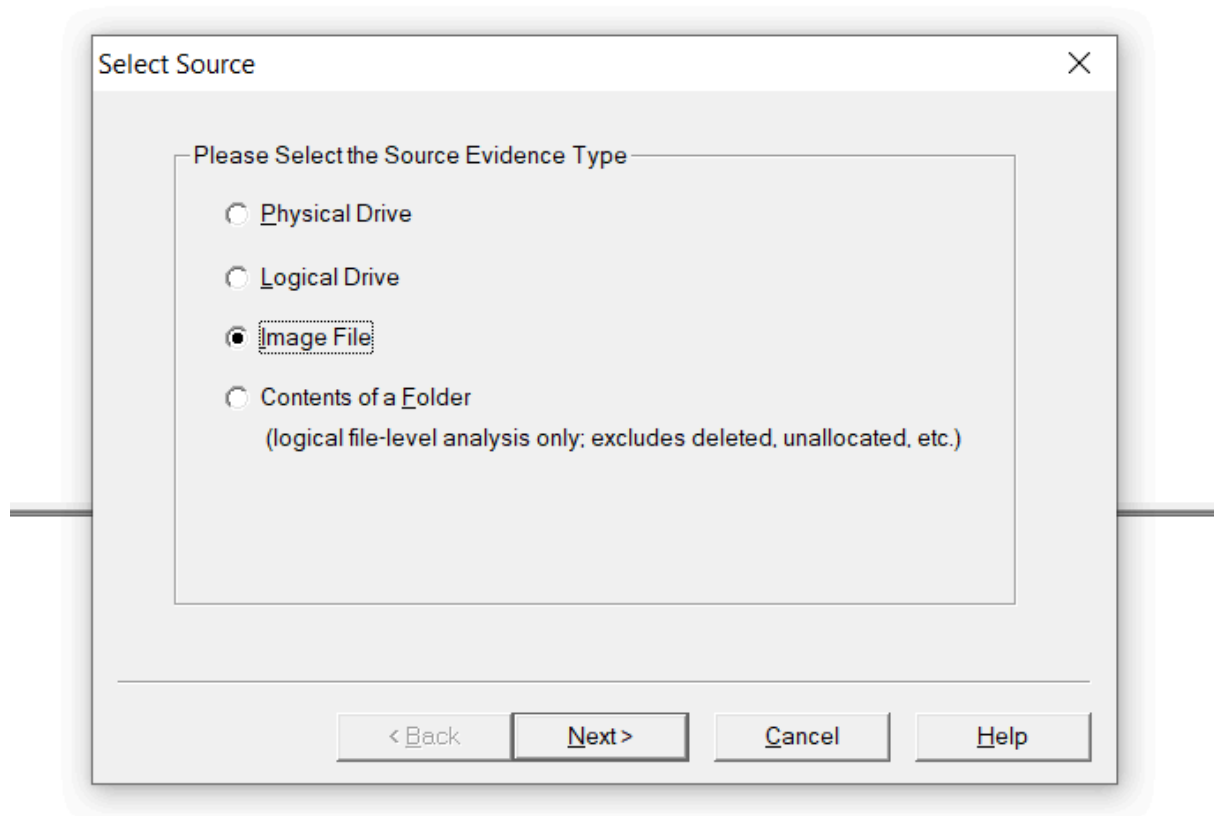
Select Source

×

Please Select the Source Evidence Type

Physical Drive

Logical Drive

Image File

Contents of a Folder
(logical file-level analysis only; excludes deleted, unallocated, etc.)

< Back

Next >

Cancel

Help